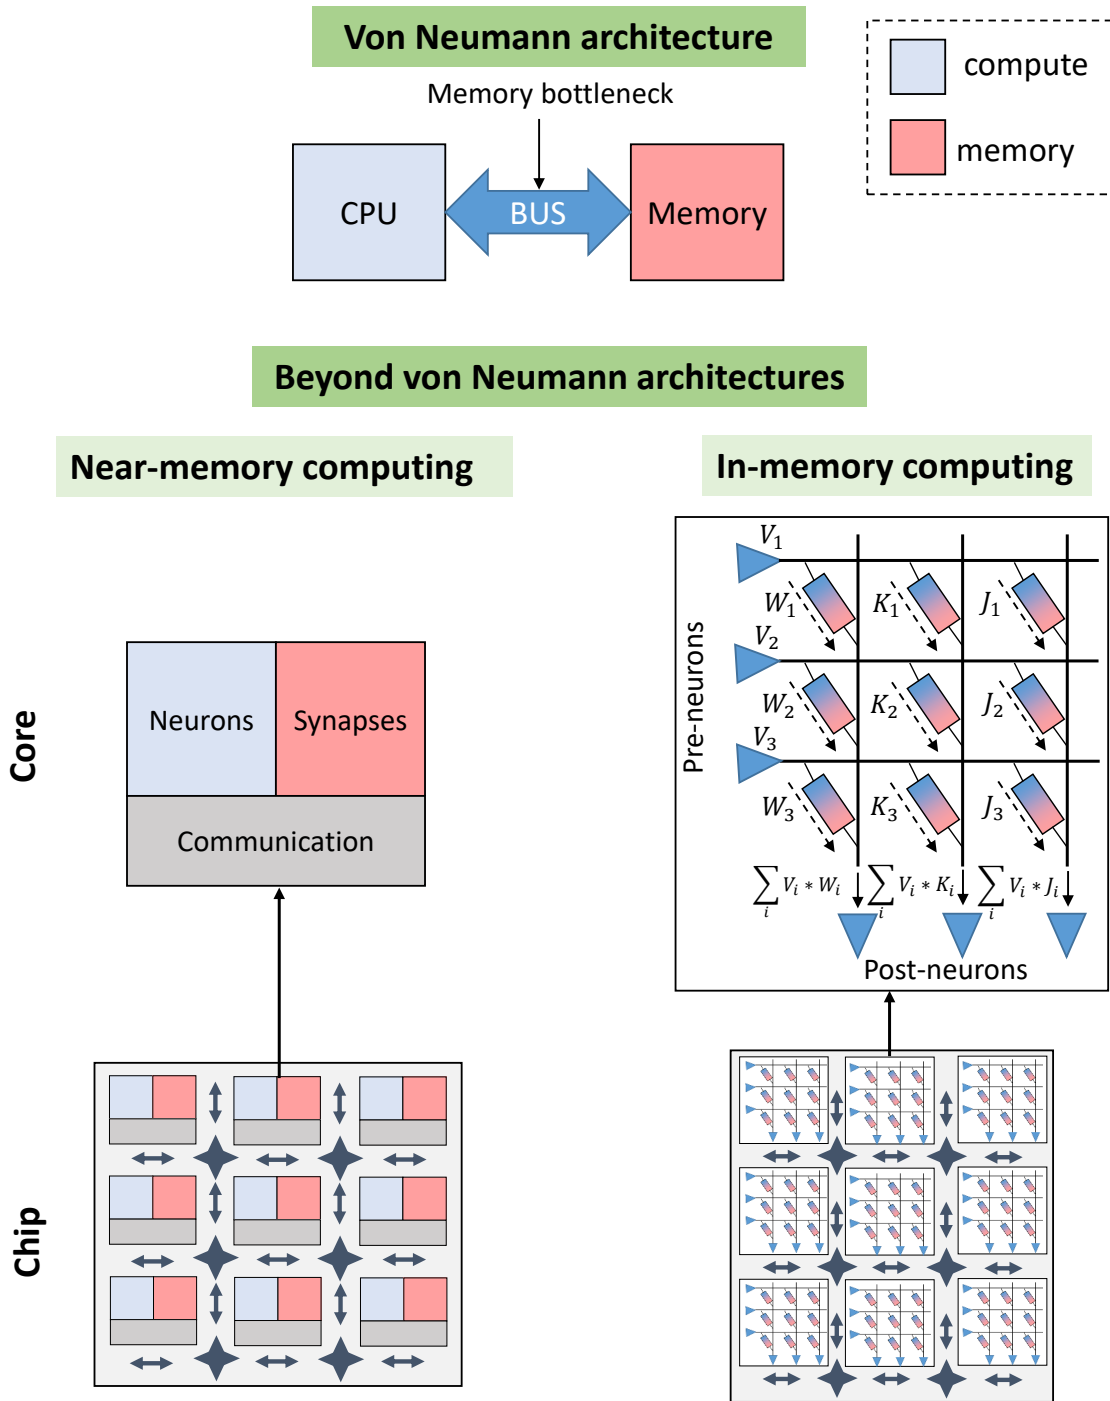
Von Neumann architecture

compute

memory

Memory bottleneck

CPU

BUS

Memory

Beyond von Neumann architectures

Near-memory computing

In-memory computing

Core

Neurons

Synapses

Communication

Chip

$V_1$

$W_1$

$K_1$

$J_1$

$V_2$

$W_2$

$K_2$

$J_2$

$V_3$

$W_3$

$K_3$

$J_3$

Pre-neurons

$\sum_i V_i * W_i$

$\sum_i V_i * K_i$

$\sum_i V_i * J_i$

Post-neurons